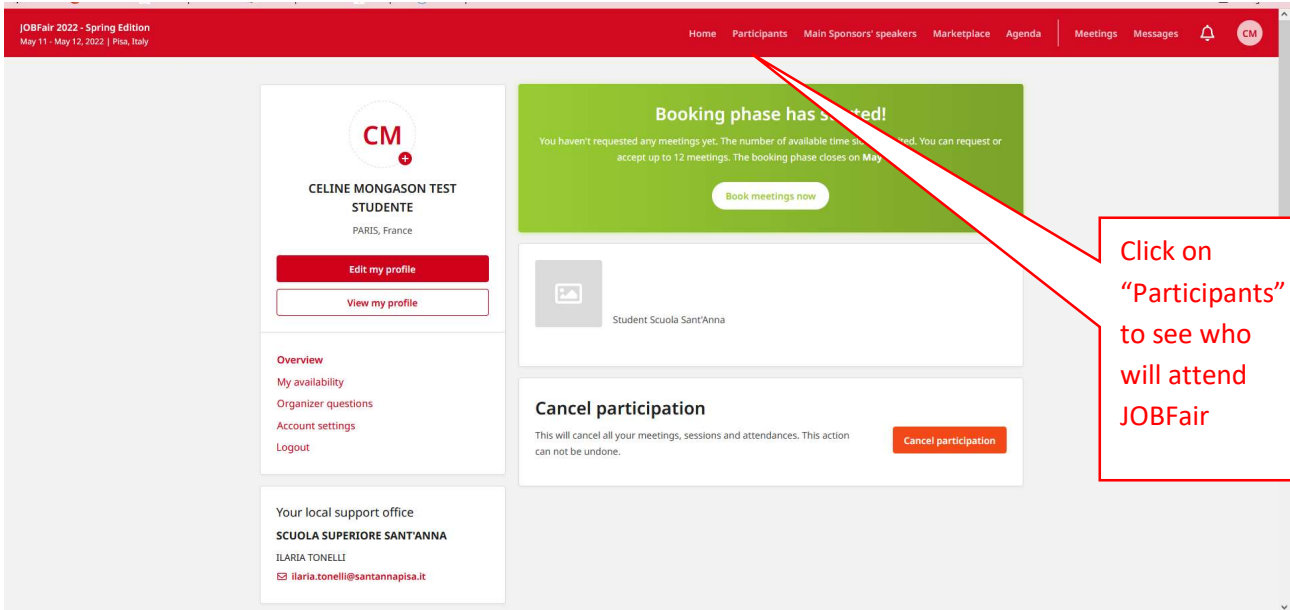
JOBFair 2022 - Spring Edition
May 11 - May 12, 2022 | Pisa, Italy

Home Participants Main Sponsors' speakers Marketplace Agenda Meetings Messages CM

CM

CELINE MONGASON TEST STUDENTE

PARIS, France

Edit my profile

View my profile

Overview
My availability
Organizer questions
Account settings
Logout

Your local support office
SCUOLA SUPERIORE SANT'ANNA
ILARIA TONELLI
ilaria.tonelli@santannapisa.it

Booking phase has s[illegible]ted!

You haven't requested any meetings yet. The number of available time sl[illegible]ted. You can request or accept up to 12 meetings. The booking phase closes on May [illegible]

Book meetings now

Student Scuola Sant'Anna

Cancel participation

This will cancel all your meetings, sessions and attendances. This action can not be undone.

Cancel participation

Click on "Participants" to see who will attend JOBFair